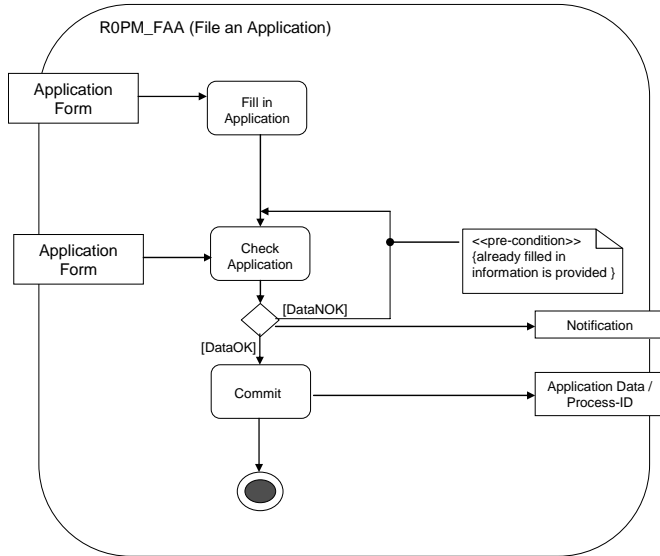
R0PM_FAA (File an Application)

Application Form

Fill in Application

Application Form

Check Application

<<pre-condition>> {already filled in information is provided }

[DataNOK]

Notification

[DataOK]

Commit

Application Data / Process-ID